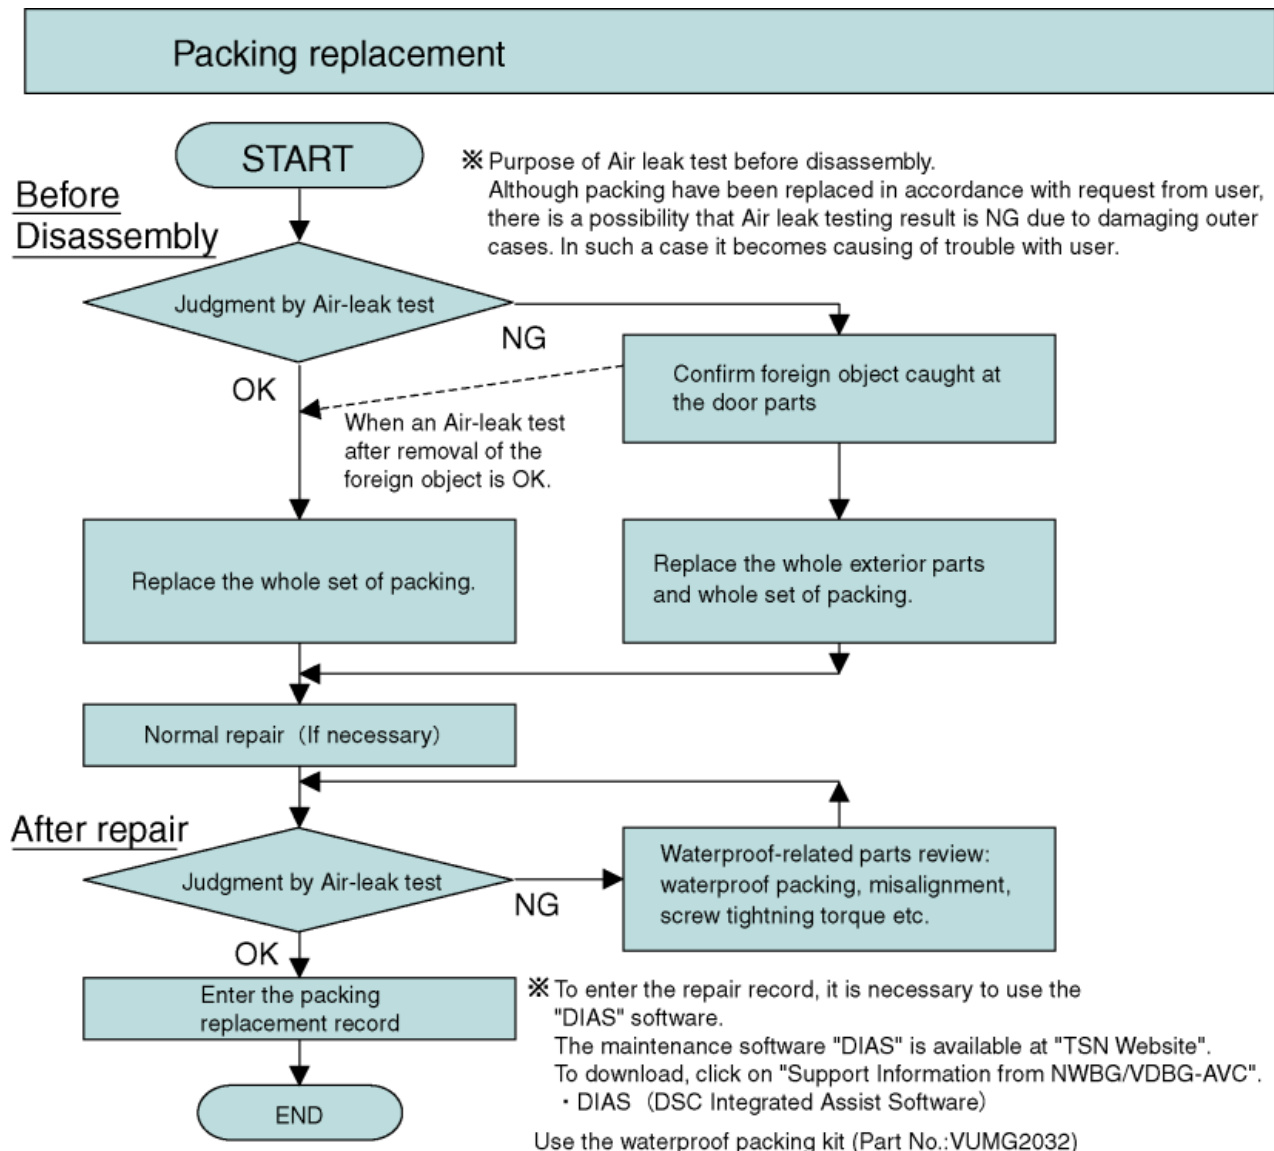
Packing replacement

START

Before Disassembly

※ Purpose of Air leak test before disassembly.
Although packing have been replaced in accordance with request from user, there is a possibility that Air leak testing result is NG due to damaging outer cases. In such a case it becomes causing of trouble with user.

Judgment by Air-leak test

NG

Confirm foreign object caught at the door parts

OK

When an Air-leak test after removal of the foreign object is OK.

Replace the whole set of packing.

Replace the whole exterior parts and whole set of packing.

Normal repair（If necessary）

After repair

Judgment by Air-leak test

NG

Waterproof-related parts review: waterproof packing, misalignment, screw tightning torque etc.

OK

Enter the packing replacement record

END

※ To enter the repair record, it is necessary to use the "DIAS" software.
The maintenance software "DIAS" is available at "TSN Website".
To download, click on "Support Information from NWBG/VDBG-AVC".
・DIAS（DSC Integrated Assist Software）

Use the waterproof packing kit (Part No.:VUMG2032)